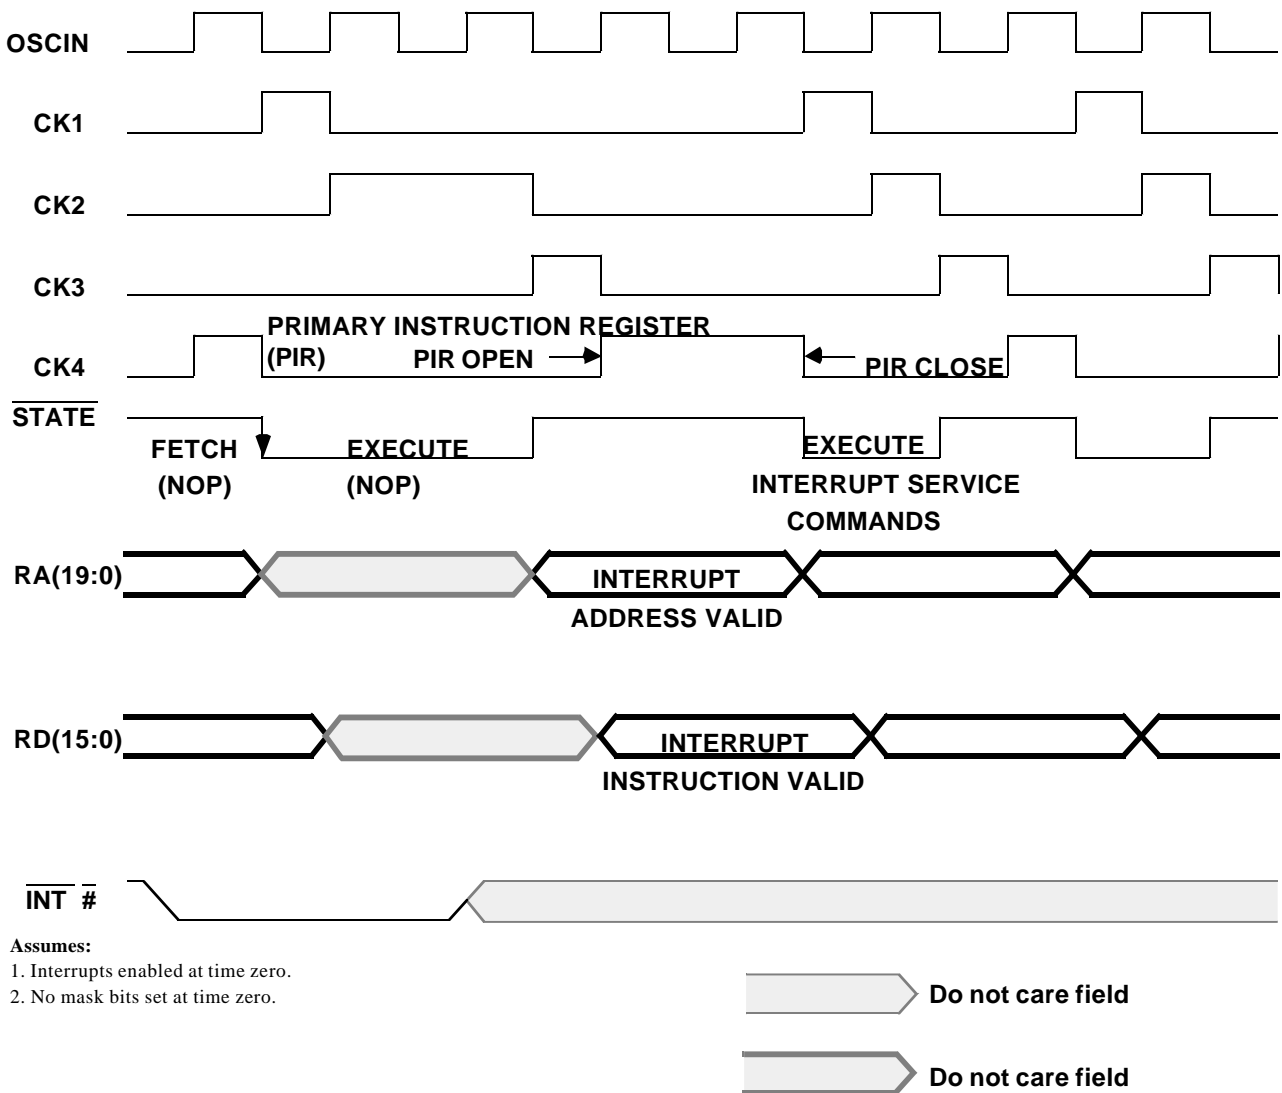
OSCIN

CK1

CK2

CK3

PRIMARY INSTRUCTION REGISTER

CK4

(PIR)

PIR OPEN

PIR CLOSE

$\overline{\text{STATE}}$

FETCH (NOP)

EXECUTE (NOP)

EXECUTE INTERRUPT SERVICE COMMANDS

RA(19:0)

INTERRUPT ADDRESS VALID

RD(15:0)

INTERRUPT INSTRUCTION VALID

$\overline{\text{INT}}$ $\overline{\text{\#}}$

Assumes:
1. Interrupts enabled at time zero.
2. No mask bits set at time zero.

Do not care field

Do not care field